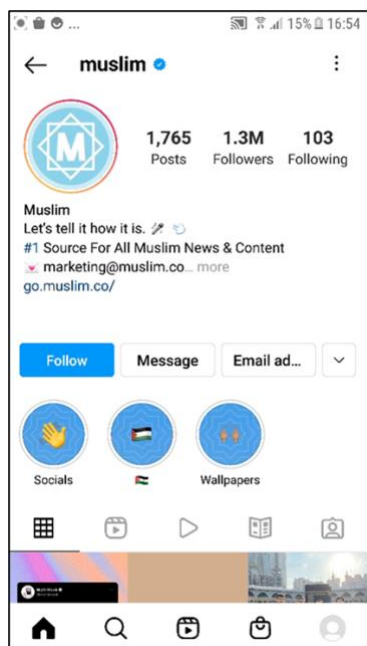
15% 16:54

muslim

M

1,765
Posts

1.3M
Followers

103
Following

Muslim
Let's tell it how it is.
#1 Source For All Muslim News & Content
marketing@muslim.co... more
go.muslim.co/

Follow
Message
Email ad...

Socials

Wallpapers